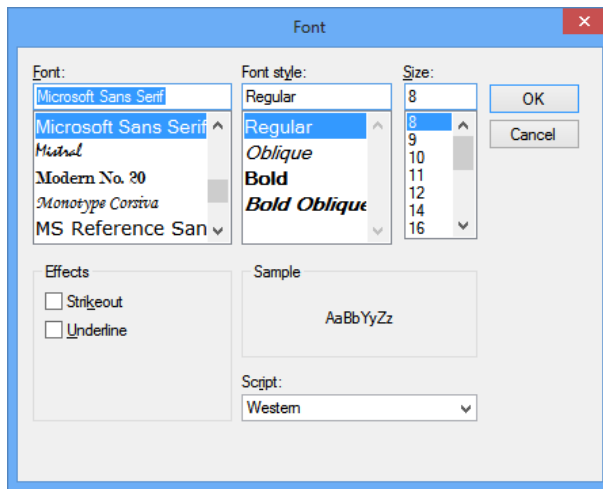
Font

Font:
Microsoft Sans Serif
Microsoft Sans Serif
Mistral
Modern No. 20
Monotype Corsiva
MS Reference San

Font style:
Regular
Regular
Oblique
Bold
Bold Oblique

Size:
8
8
9
10
11
12
14
16

OK
Cancel

Effects
Strikeout
Underline

Sample
AaBbYyZz

Script:
Western